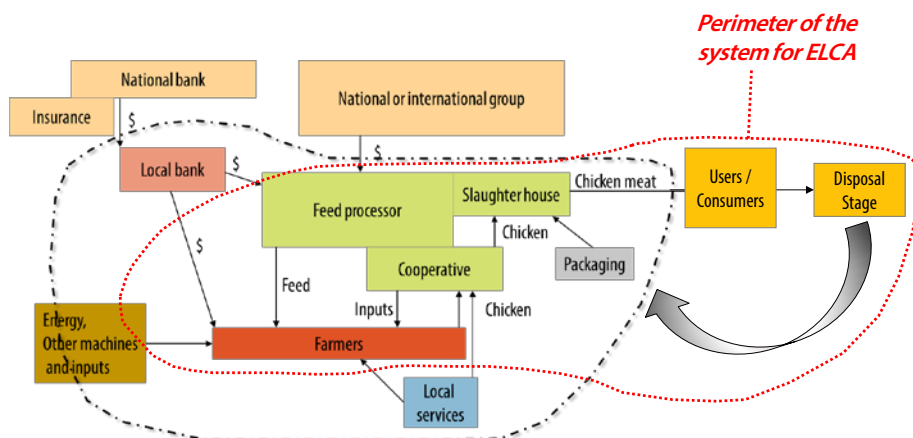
Perimeter of the system for ELCA

National bank

Insurance

$

National or international group

$

Local bank

$

Feed processor

Slaughter house

Chicken meat

Users / Consumers

Disposal Stage

$

Chicken

Packaging

Cooperative

Feed

Inputs

Chicken

Energy, Other machines and inputs

Farmers

Local services